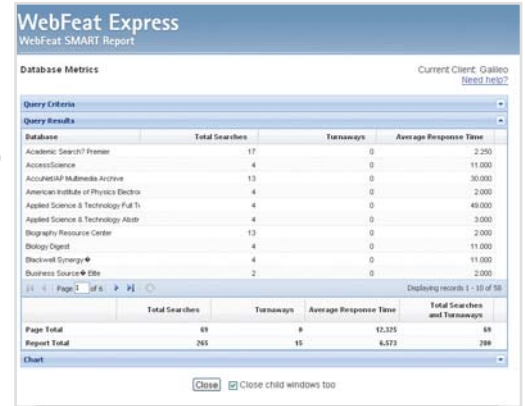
WebFeat Express
WebFeat SMART Report

Database Metrics

Current Client: Galileo
Need help?

Query Criteria

Query Results

| Database | Total Searches | Turnaways | Average Response Time |
|---|---|---|---|
| Academic Search? Premier | 17 | 0 | 2.250 |
| AccessScience | 4 | 0 | 11.000 |
| AccuNet/AP Multimedia Archive | 13 | 0 | 30.000 |
| American Institute of Physics Electro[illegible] | 4 | 0 | 2.000 |
| Applied Science & Technology Full T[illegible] | 4 | 0 | 49.000 |
| Applied Science & Technology Abstr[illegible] | 4 | 0 | 3.000 |
| Biography Resource Center | 13 | 0 | 2.000 |
| Biology Digest | 4 | 0 | 11.000 |
| Blackwell Synergy� | 4 | 0 | 11.000 |
| Business Source� Elite | 2 | 0 | 2.000 |

Page 1 of 6

Displaying records 1 - 10 of 58

| | Total Searches | Turnaways | Average Response Time | Total Searches and Turnaways |
|---|---|---|---|---|
| Page Total | 69 | 0 | 12.325 | 69 |
| Report Total | 265 | 15 | 6.573 | 280 |

Chart

Close  Close child windows too